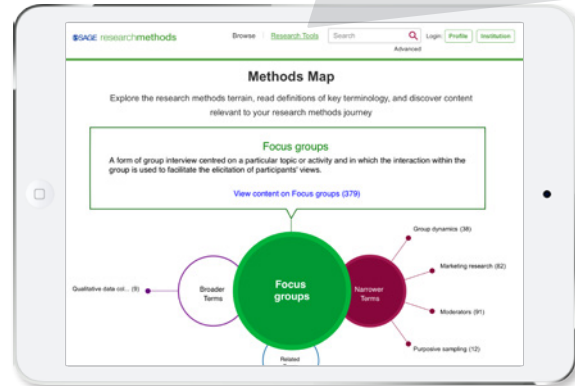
SAGE researchmethods

Browse | Research Tools | Search | Advanced | Login: | Profile | Institution

Methods Map

Explore the research methods terrain, read definitions of key terminology, and discover content relevant to your research methods journey

Focus groups

A form of group interview centred on a particular topic or activity and in which the interaction within the group is used to facilitate the elicitation of participants' views.

View content on Focus groups (379)

Qualitative data col... (9)

Broader Terms

Focus groups

Narrower Terms

Group dynamics (38)

Marketing research (62)

Moderators (91)

Purposive sampling (12)

Related
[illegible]